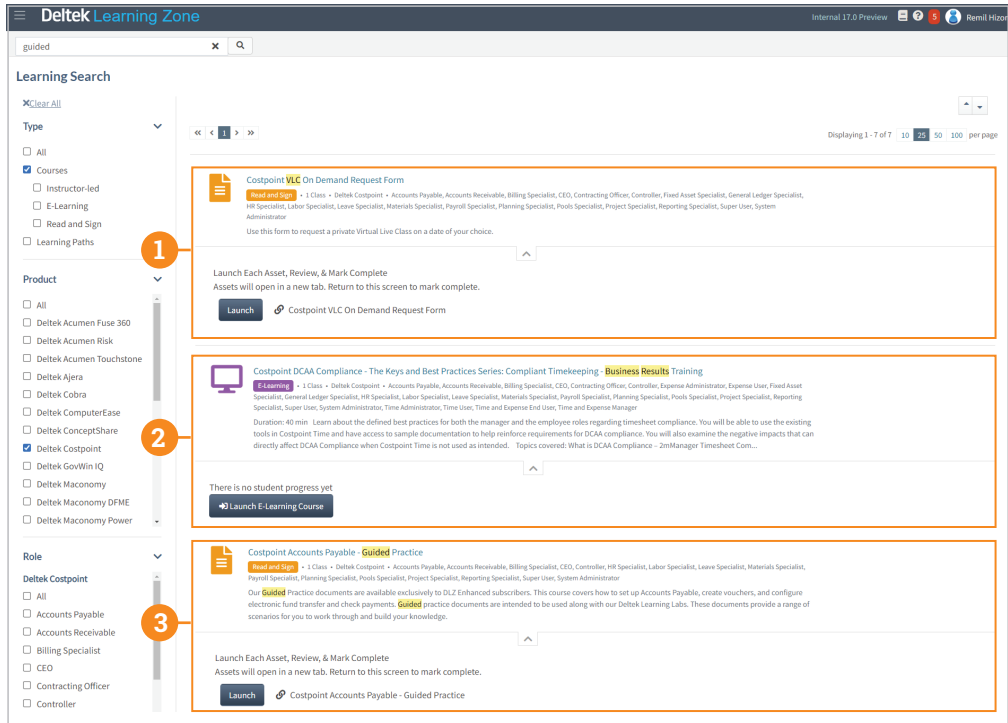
Deltek Learning Zone

Internal 17.0 Preview 5 Remil Hizon

guided

Learning Search

Clear All

Type

All

Courses

Instructor-led

E-Learning

Read and Sign

Learning Paths

Product

All

Deltek Acumen Fuse 360

Deltek Acumen Risk

Deltek Acumen Touchstone

Deltek Ajera

Deltek Cobra

Deltek ComputerEase

Deltek ConceptShare

Deltek Costpoint

Deltek GovWin IQ

Deltek Maconomy

Deltek Maconomy DFME

Deltek Maconomy Power

Role

Deltek Costpoint

All

Accounts Payable

Accounts Receivable

Billing Specialist

CEO

Contracting Officer

Controller

« ‹ 1 › »

Displaying 1 - 7 of 7 10 25 50 100 per page

Costpoint VLC On Demand Request Form

Read and Sign • 1 Class • Deltek Costpoint • Accounts Payable, Accounts Receivable, Billing Specialist, CEO, Contracting Officer, Controller, Fixed Asset Specialist, General Ledger Specialist, HR Specialist, Labor Specialist, Leave Specialist, Materials Specialist, Payroll Specialist, Planning Specialist, Pools Specialist, Project Specialist, Reporting Specialist, Super User, System Administrator

Use this form to request a private Virtual Live Class on a date of your choice.

1

Launch Each Asset, Review, & Mark Complete

Assets will open in a new tab. Return to this screen to mark complete.

Launch

Costpoint VLC On Demand Request Form

Costpoint DCAA Compliance - The Keys and Best Practices Series: Compliant Timekeeping - Business Results Training

E-Learning • 1 Class • Deltek Costpoint • Accounts Payable, Accounts Receivable, Billing Specialist, CEO, Contracting Officer, Controller, Expense Administrator, Expense User, Fixed Asset Specialist, General Ledger Specialist, HR Specialist, Labor Specialist, Leave Specialist, Materials Specialist, Payroll Specialist, Planning Specialist, Pools Specialist, Project Specialist, Reporting Specialist, Super User, System Administrator, Time Administrator, Time User, Time and Expense End User, Time and Expense Manager

Duration: 40 min Learn about the defined best practices for both the manager and the employee roles regarding timesheet compliance. You will be able to use the existing tools in Costpoint Time and have access to sample documentation to help reinforce requirements for DCAA compliance. You will also examine the negative impacts that can directly affect DCAA Compliance when Costpoint Time is not used as intended. Topics covered: What is DCAA Compliance – 2mManager Timesheet Com...

2

There is no student progress yet

Launch E-Learning Course

Costpoint Accounts Payable - Guided Practice

Read and Sign • 1 Class • Deltek Costpoint • Accounts Payable, Accounts Receivable, Billing Specialist, CEO, Contracting Officer, Controller, HR Specialist, Labor Specialist, Leave Specialist, Materials Specialist, Payroll Specialist, Planning Specialist, Pools Specialist, Project Specialist, Reporting Specialist, Super User, System Administrator

Our Guided Practice documents are available exclusively to DLZ Enhanced subscribers. This course covers how to set up Accounts Payable, create vouchers, and configure electronic fund transfer and check payments. Guided practice documents are intended to be used along with our Deltek Learning Labs. These documents provide a range of scenarios for you to work through and build your knowledge.

3

Launch Each Asset, Review, & Mark Complete

Assets will open in a new tab. Return to this screen to mark complete.

Launch

Costpoint Accounts Payable - Guided Practice